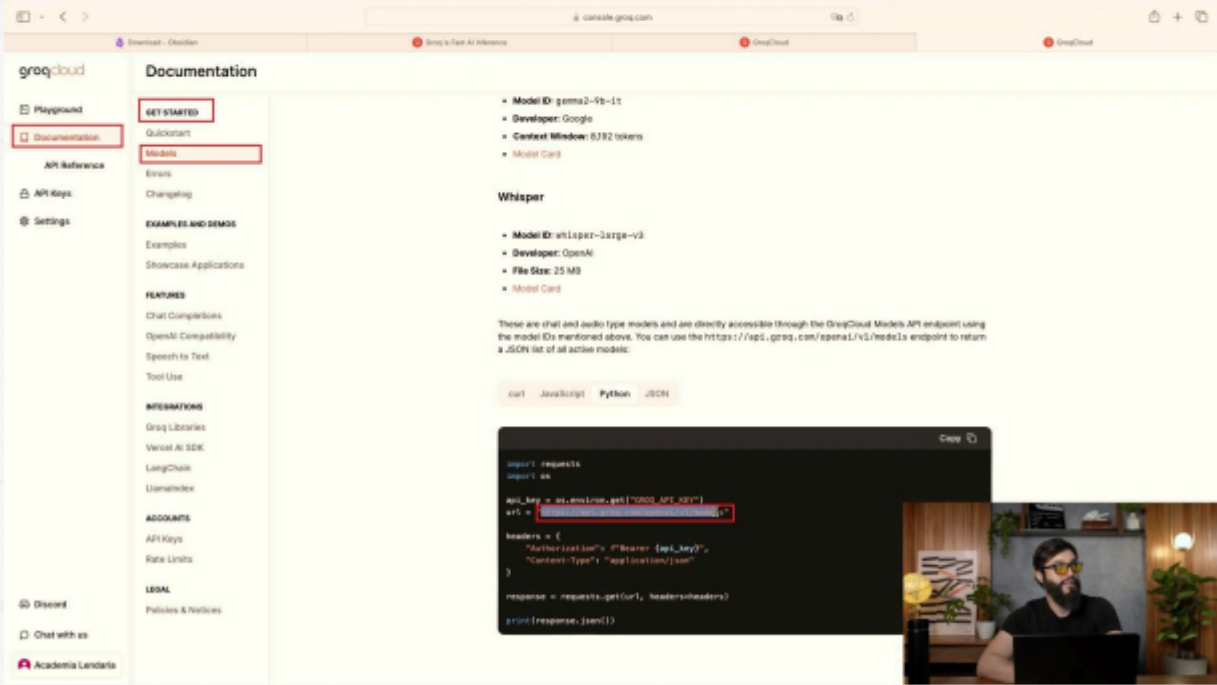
console.groq.com

Download - Obsidian | Groq is Fast AI Inference | GroqCloud | GroqCloud

groqcloud

Playground
Documentation
API Reference
API Keys
Settings

Discord
Chat with us
Academia Lendaria

Documentation

GET STARTED
Quickstart
Models
Errors
Changelog

EXAMPLES AND DEMOS
Examples
Showcase Applications

FEATURES
Chat Completions
OpenAI Compatibility
Speech to Text
Tool Use

INTEGRATIONS
Groq Libraries
Vercel AI SDK
LangChain
LlamaIndex

ACCOUNTS
API Keys
Rate Limits

LEGAL
Policies & Notices

- Model ID: gemma2-9b-it
- Developer: Google
- Context Window: 8,192 tokens
- Model Card

Whisper

- Model ID: whisper-large-v3
- Developer: OpenAI
- File Size: 25 MB
- Model Card

These are chat and audio type models and are directly accessible through the GroqCloud Models API endpoint using the model IDs mentioned above. You can use the https://api.groq.com/openai/v1/models endpoint to return a JSON list of all active models:

curl JavaScript Python JSON

Copy

import requests
import os

api_key = os.environ.get("GROQ_API_KEY")
url = "https://api.groq.com/openai/v1/models"

headers = {
    "Authorization": f"Bearer {api_key}",
    "Content-Type": "application/json"
}

response = requests.get(url, headers=headers)

print(response.json())